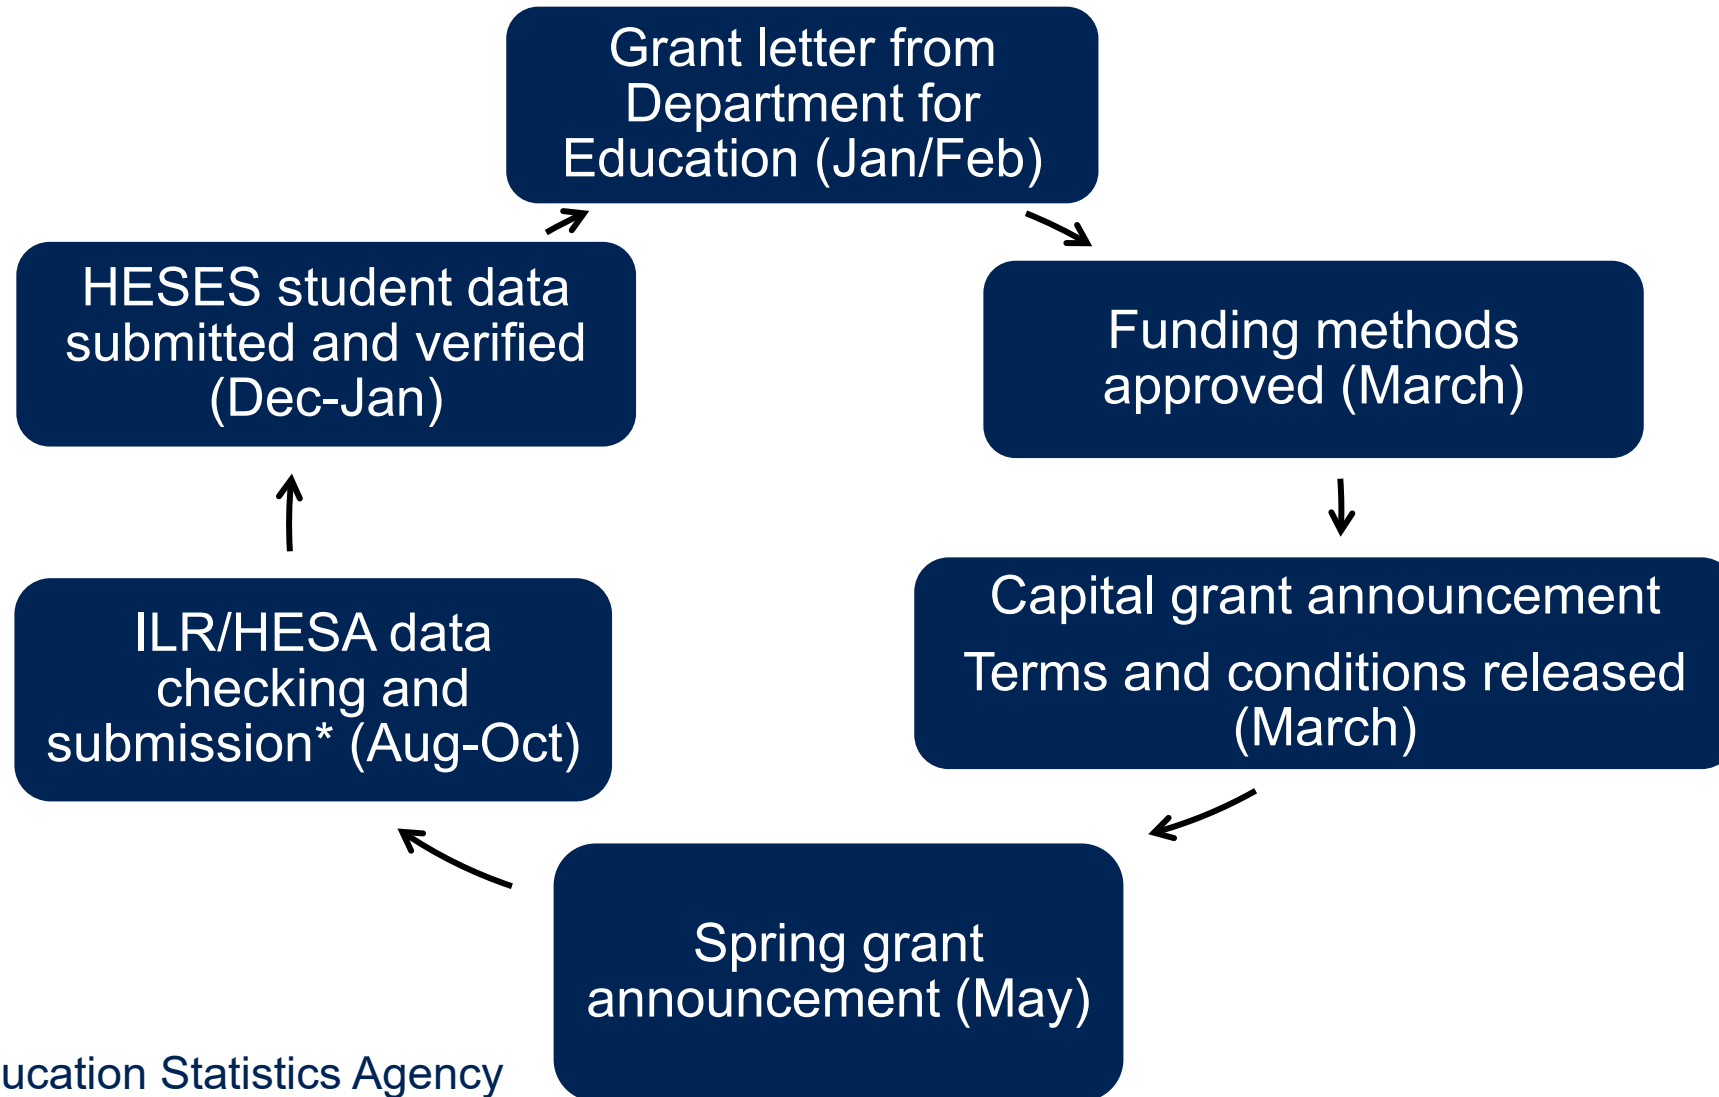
Grant letter from Department for Education (Jan/Feb)

Funding methods approved (March)

Capital grant announcement

Terms and conditions released (March)

Spring grant announcement (May)

ILR/HESA data checking and submission* (Aug-Oct)

HESES student data submitted and verified (Dec-Jan)

ucation Statistics Agency